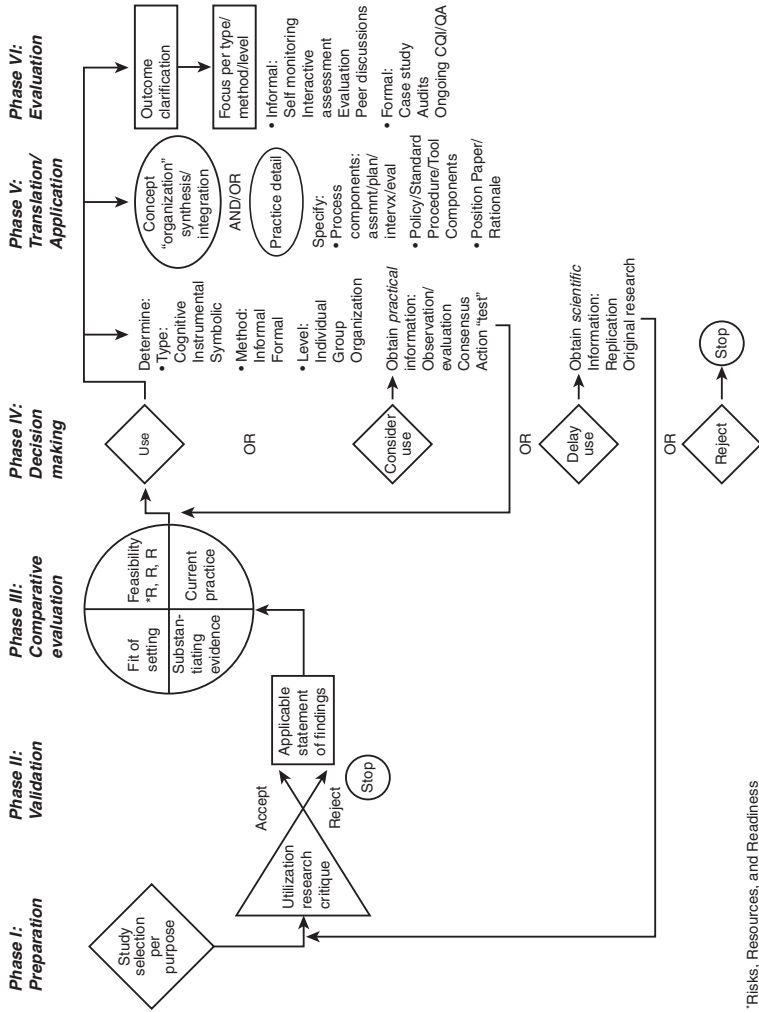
Phase I: Preparation

Study selection per purpose

Utilization research critique

Phase II: Validation

Accept

Reject

Stop

Applicable statement of findings

Phase III: Comparative evaluation

Fit of setting

Feasibility *R, R, R

Substantiating evidence

Current practice

Phase IV: Decision making

Use

OR

Consider use

OR

Delay use

OR

Reject

Stop

Determine:
• Type: Cognitive Instrumental Symbolic
• Method: Informal Formal
• Level: Individual Group Organization

Obtain *practical* information: Observation/evaluation Consensus Action "test"

Obtain *scientific* Information: Replication Original research

Phase V: Translation/Application

Concept "organization" synthesis/integration

AND/OR

Practice detail

Specify:
• Process components: assmnt/plan/intervx/eval
• Policy/Standard Procedure/Tool Components
• Position Paper/Rationale

Phase VI: Evaluation

Outcome clarification

Focus per type/method/level

• Informal: Self monitoring Interactive assessment Evaluation Peer discussions
• Formal: Case study Audits Ongoing CQI/QA

*Risks, Resources, and Readiness